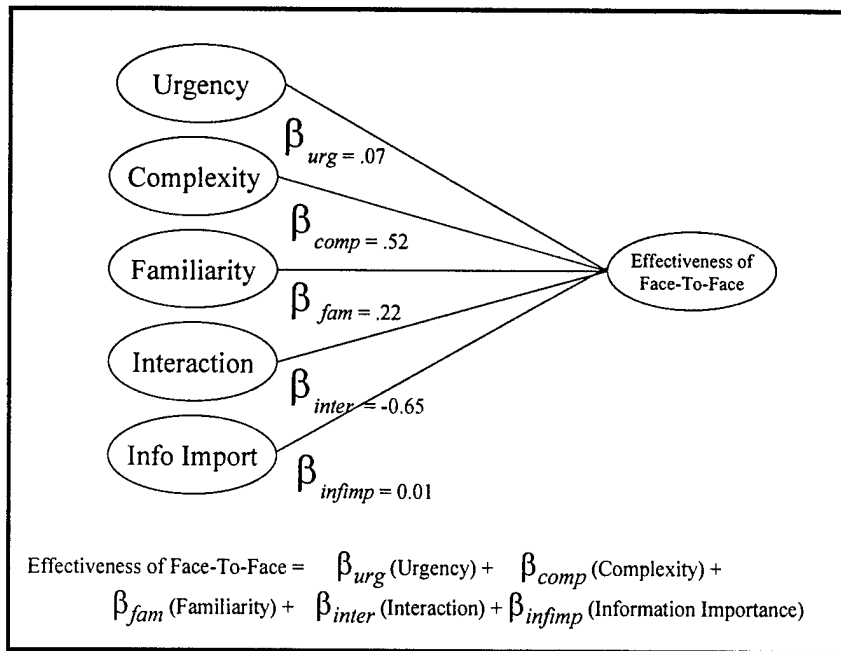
Urgency

$\beta_{urg} = .07$

Complexity

$\beta_{comp} = .52$

Familiarity

$\beta_{fam} = .22$

Interaction

$\beta_{inter} = -0.65$

Info Import

$\beta_{infimp} = 0.01$

Effectiveness of Face-To-Face

Effectiveness of Face-To-Face = $\beta_{urg}$ (Urgency) + $\beta_{comp}$ (Complexity) + $\beta_{fam}$ (Familiarity) + $\beta_{inter}$ (Interaction) + $\beta_{infimp}$ (Information Importance)